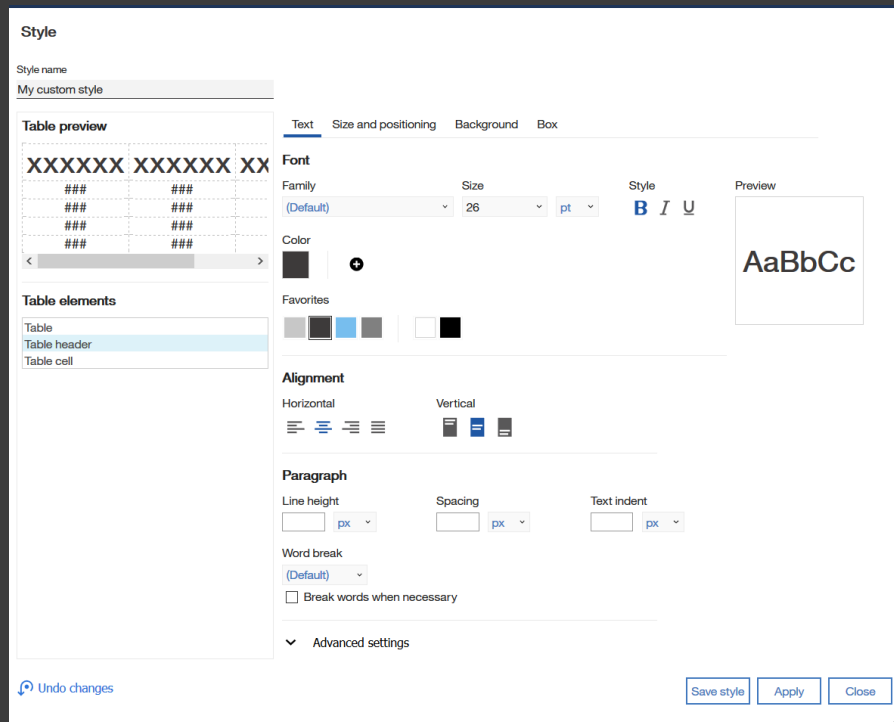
Style

Style name
My custom style

Table preview

| XXXXXX | XXXXXX | XX |
|---|---|---|
| ### | ### | |
| ### | ### | |
| ### | ### | |
| ### | ### | |

Table elements

Table
Table header
Table cell

Text Size and positioning Background Box

Font

Family
(Default)

Size
26 pt

Style
B I U

Preview
AaBbCc

Color

Favorites

Alignment

Horizontal

Vertical

Paragraph

Line height
px

Spacing
px

Text indent
px

Word break
(Default)

Break words when necessary

Advanced settings

Undo changes

Save style Apply Close